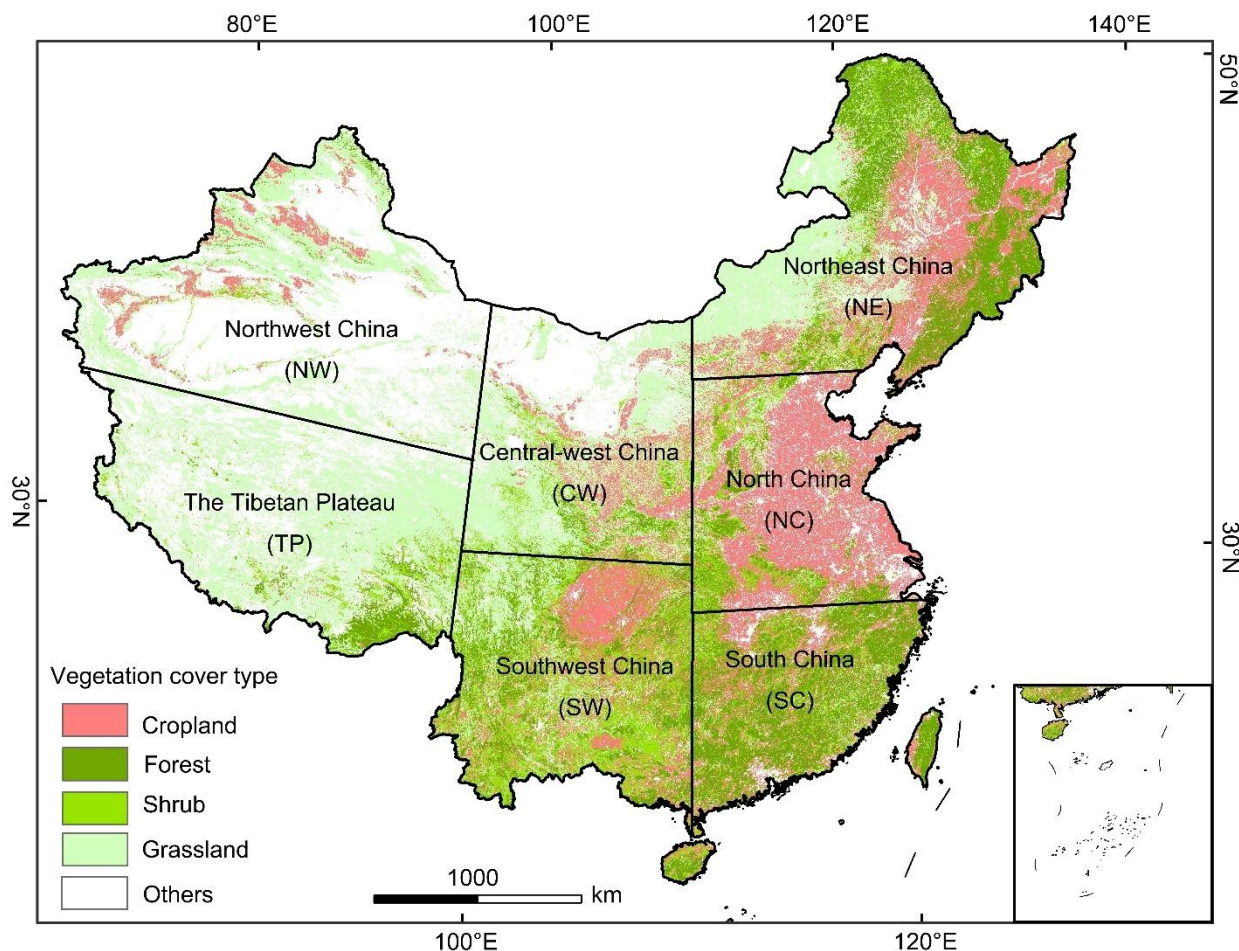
80°E
100°E
120°E
140°E
50°N
30°N
30°N

Northeast China
(NE)

Northwest China
(NW)

Central-west China
(CW)

North China
(NC)

The Tibetan Plateau
(TP)

Southwest China
(SW)

South China
(SC)

Vegetation cover type
Cropland
Forest
Shrub
Grassland
Others

1000
km

100°E
120°E